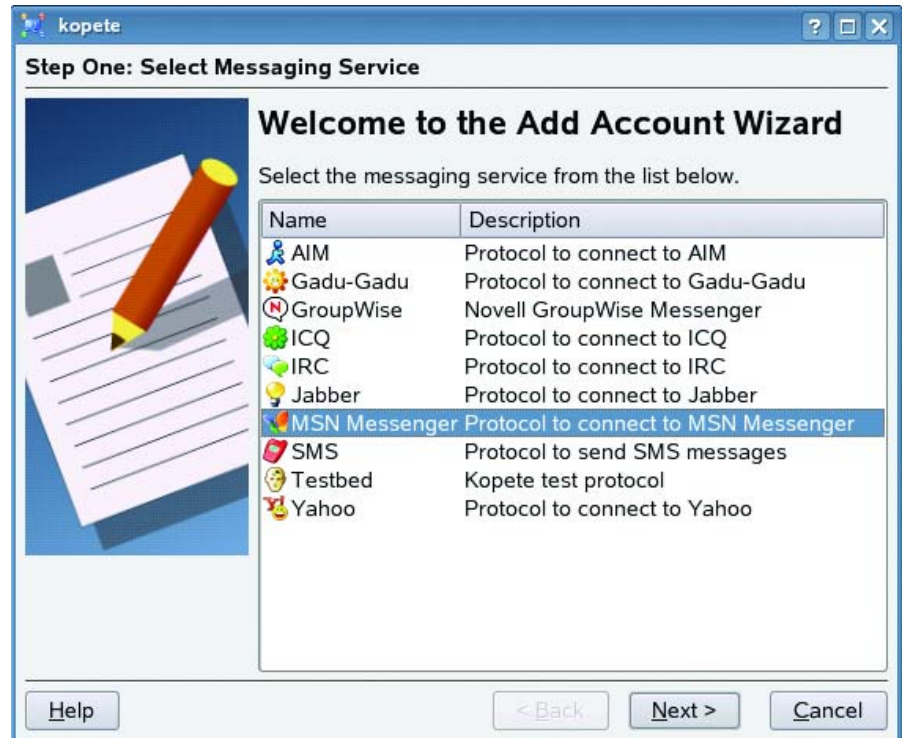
kopete

? □ X

Step One: Select Messaging Service

Welcome to the Add Account Wizard

Select the messaging service from the list below.

| Name | Description |
|---|---|
| AIM | Protocol to connect to AIM |
| Gadu-Gadu | Protocol to connect to Gadu-Gadu |
| GroupWise | Novell GroupWise Messenger |
| ICQ | Protocol to connect to ICQ |
| IRC | Protocol to connect to IRC |
| Jabber | Protocol to connect to Jabber |
| MSN Messenger | Protocol to connect to MSN Messenger |
| SMS | Protocol to send SMS messages |
| Testbed | Kopete test protocol |
| Yahoo | Protocol to connect to Yahoo |

Help

< Back

Next >

Cancel